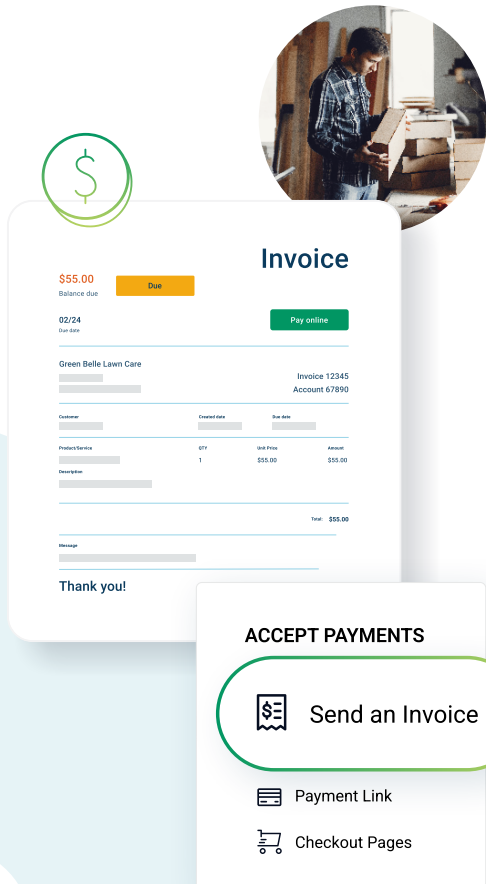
$

Invoice

$55.00
Balance due

Due

02/24
Due date

Pay online

Green Belle Lawn Care

Invoice 12345
Account 67890

Customer

Created date

Due date

Product/Service

QTY

Unit Price

Amount

1

$55.00

$55.00

Description

Total:

$55.00

Message

Thank you!

ACCEPT PAYMENTS

Send an Invoice

Payment Link

Checkout Pages